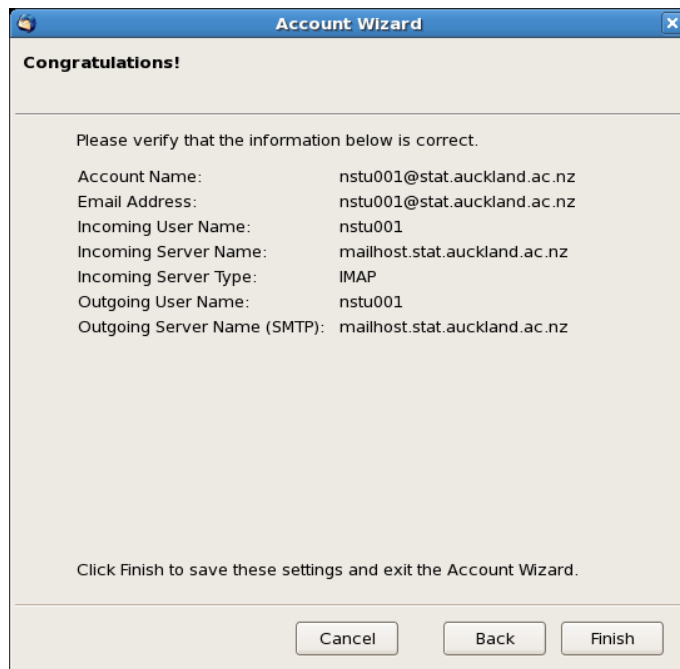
Account Wizard

Congratulations!

Please verify that the information below is correct.

| | |
|---|---|
| Account Name: | nstu001@stat.auckland.ac.nz |
| Email Address: | nstu001@stat.auckland.ac.nz |
| Incoming User Name: | nstu001 |
| Incoming Server Name: | mailhost.stat.auckland.ac.nz |
| Incoming Server Type: | IMAP |
| Outgoing User Name: | nstu001 |
| Outgoing Server Name (SMTP): | mailhost.stat.auckland.ac.nz |

Click Finish to save these settings and exit the Account Wizard.

Cancel Back Finish